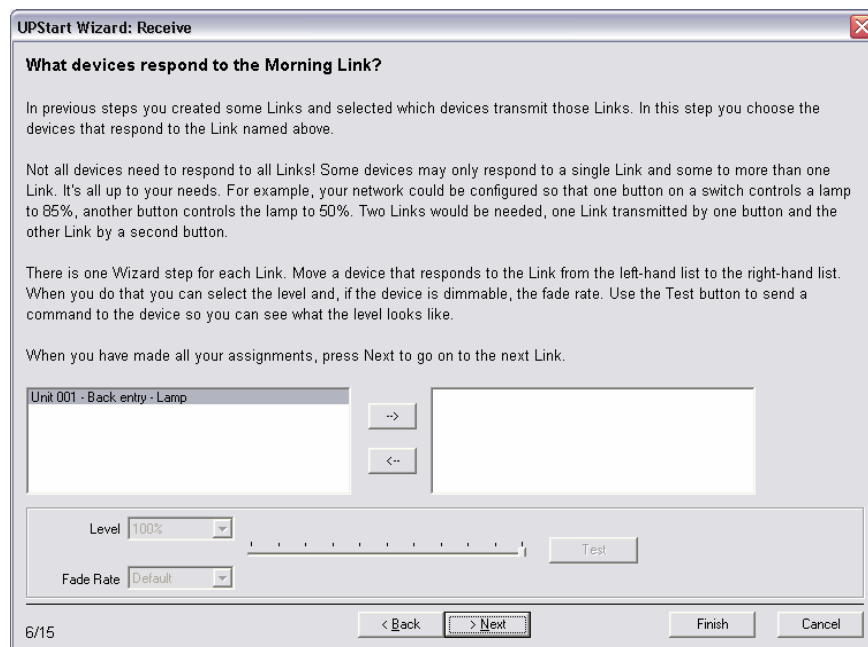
UPStart Wizard: Receive

What devices respond to the Morning Link?

In previous steps you created some Links and selected which devices transmit those Links. In this step you choose the devices that respond to the Link named above.

Not all devices need to respond to all Links! Some devices may only respond to a single Link and some to more than one Link. It's all up to your needs. For example, your network could be configured so that one button on a switch controls a lamp to 85%, another button controls the lamp to 50%. Two Links would be needed, one Link transmitted by one button and the other Link by a second button.

There is one Wizard step for each Link. Move a device that responds to the Link from the left-hand list to the right-hand list. When you do that you can select the level and, if the device is dimmable, the fade rate. Use the Test button to send a command to the device so you can see what the level looks like.

When you have made all your assignments, press Next to go on to the next Link.

Unit 001 - Back entry - Lamp

-->

<--

Level 100%

Test

Fade Rate Default

6/15

< Back

> Next

Finish

Cancel